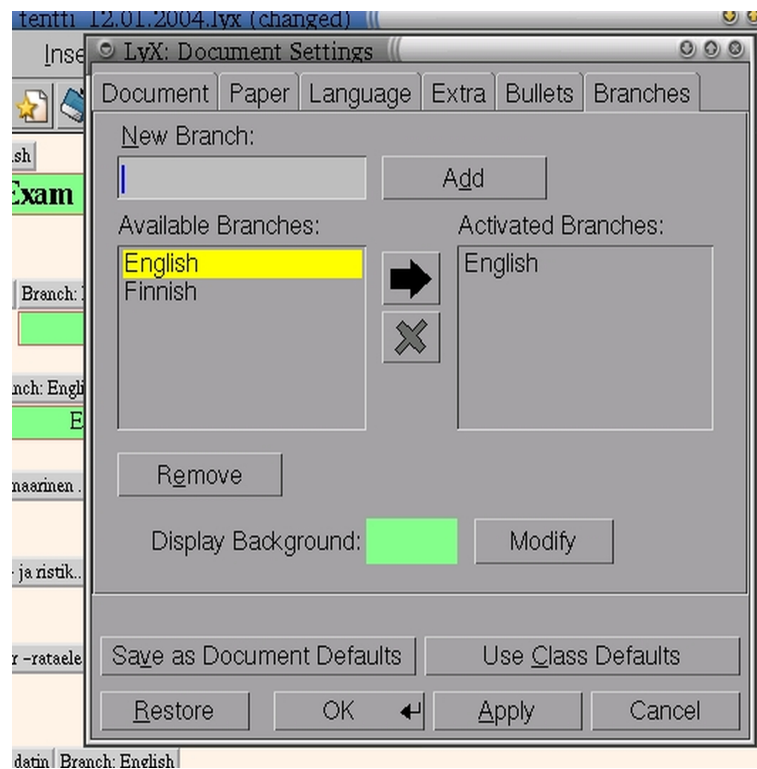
tentti 12.01.2004.lyx (changed)

Inse

LyX: Document Settings

Document | Paper | Language | Extra | Bullets | Branches

New Branch:

Add

Available Branches:

English
Finnish

Activated Branches:

English

Remove

Display Background:

Modify

Save as Document Defaults

Use Class Defaults

Restore

OK

Apply

Cancel

sh

Exam

Branch: I

nch: Engli

E

naarinen .

- ja ristik..

r –rataele

datin Branch: English